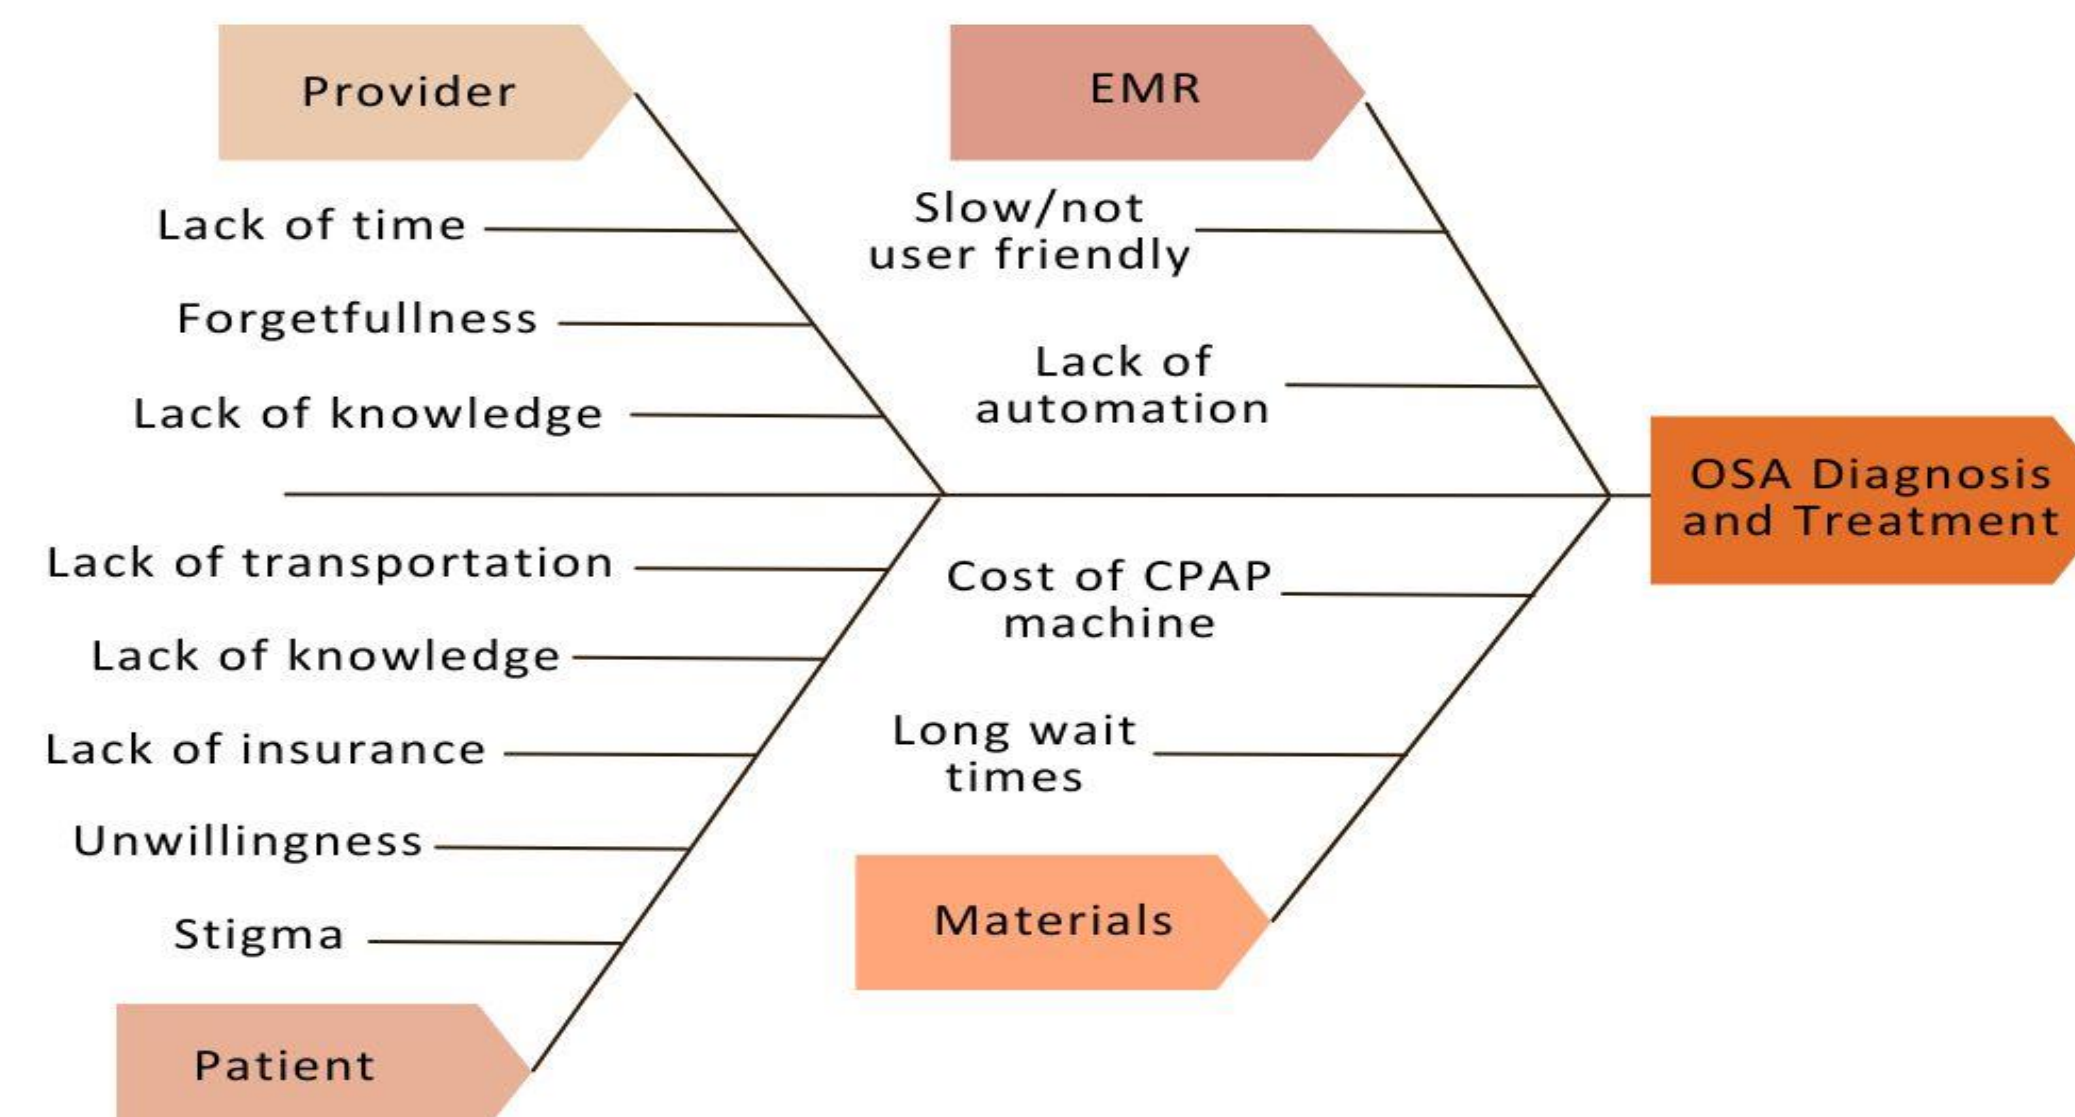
Provider

Lack of time

Forgetfullness

Lack of knowledge

EMR

Slow/not user friendly

Lack of automation

OSA Diagnosis and Treatment

Lack of transportation

Lack of knowledge

Lack of insurance

Unwillingness

Stigma

Patient

Cost of CPAP machine

Long wait times

Materials